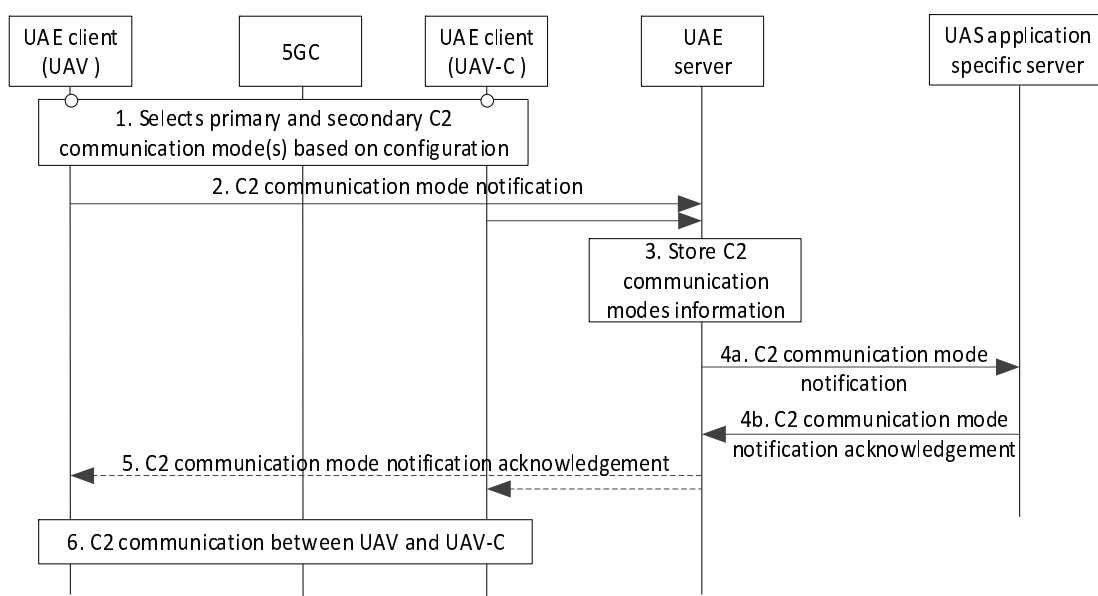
UAE client (UAV )

5GC

UAE client (UAV-C )

UAE server

UAS application specific server

1. Selects primary and secondary C2 communication mode(s) based on configuration

2. C2 communication mode notification

3. Store C2 communication modes information

4a. C2 communication mode notification

4b. C2 communication mode notification acknowledgement

5. C2 communication mode notification acknowledgement

6. C2 communication between UAV and UAV-C